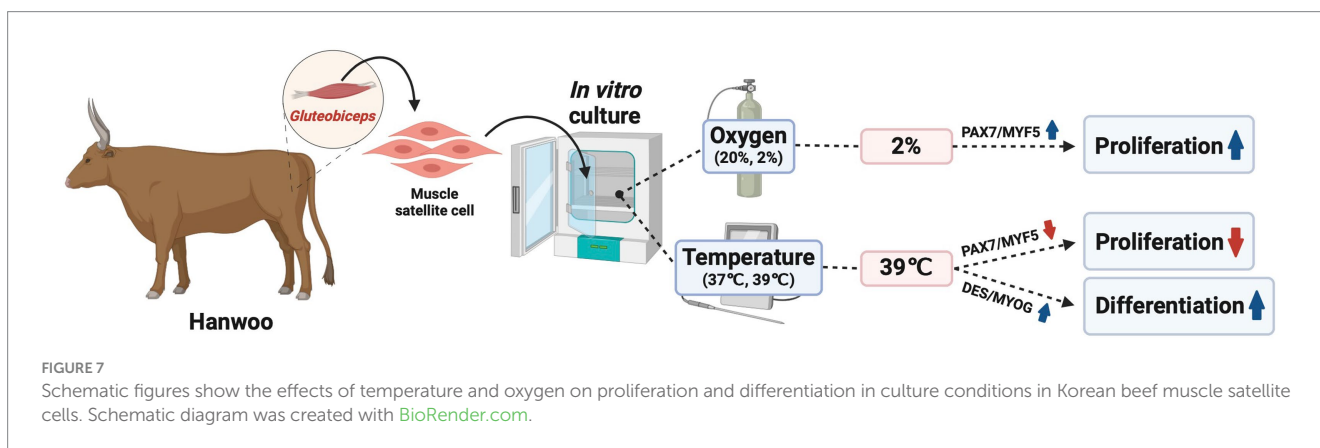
Gluteobiceps

Muscle satellite cell

In vitro culture

Oxygen (20%, 2%)

2%

PAX7/MYF5

Proliferation

Temperature (37℃, 39℃)

39℃

PAX7/MYF5

Proliferation

DES/MYOG

Differentiation

Hanwoo

FIGURE 7

Schematic figures show the effects of temperature and oxygen on proliferation and differentiation in culture conditions in Korean beef muscle satellite cells. Schematic diagram was created with BioRender.com.